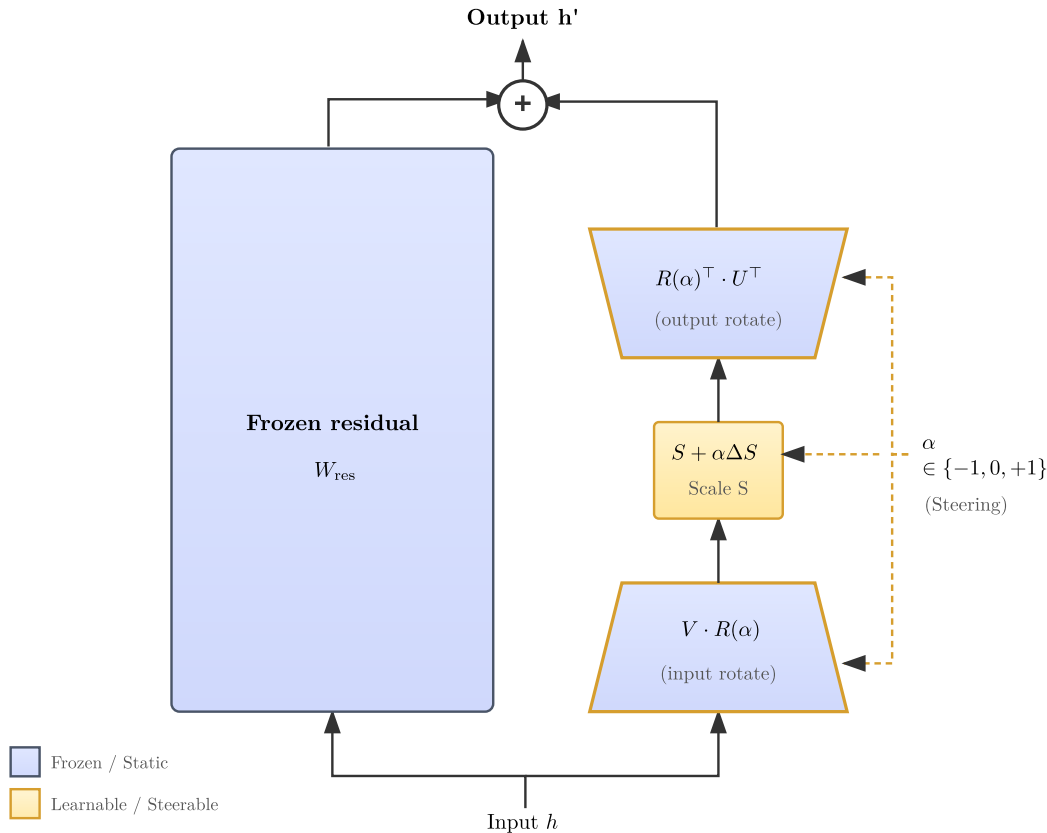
Output h'

+

Frozen residual

$W_{\text{res}}$

$R(\alpha)^\top \cdot U^\top$

(output rotate)

$S + \alpha \Delta S$

Scale S

$\alpha$
$\in \{-1, 0, +1\}$

(Steering)

$V \cdot R(\alpha)$

(input rotate)

Frozen / Static

Learnable / Steerable

Input $h$